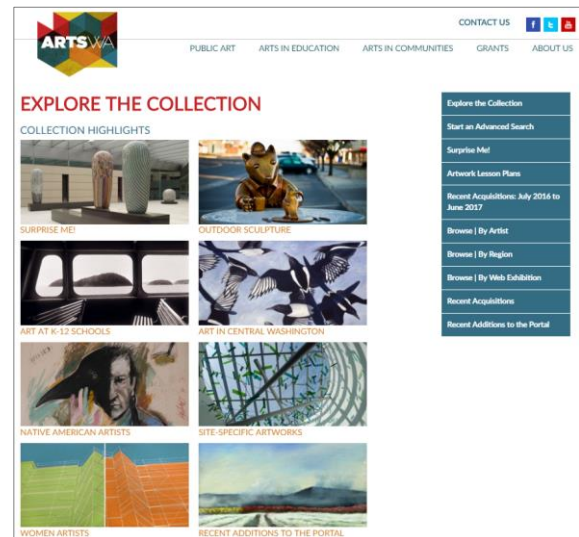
ARTS WA

CONTACT US

PUBLIC ART
ARTS IN EDUCATION
ARTS IN COMMUNITIES
GRANTS
ABOUT US

EXPLORE THE COLLECTION

COLLECTION HIGHLIGHTS

SURPRISE ME!
OUTDOOR SCULPTURE
ART AT K-12 SCHOOLS
ART IN CENTRAL WASHINGTON
NATIVE AMERICAN ARTISTS
SITE-SPECIFIC ARTWORKS
WOMEN ARTISTS
RECENT ADDITIONS TO THE PORTAL

Explore the Collection
Start an Advanced Search
Surprise Me!
Artwork Lesson Plans
Recent Acquisitions: July 2016 to June 2017
Browse | By Artist
Browse | By Region
Browse | By Web Exhibition
Recent Acquisitions
Recent Additions to the Portal